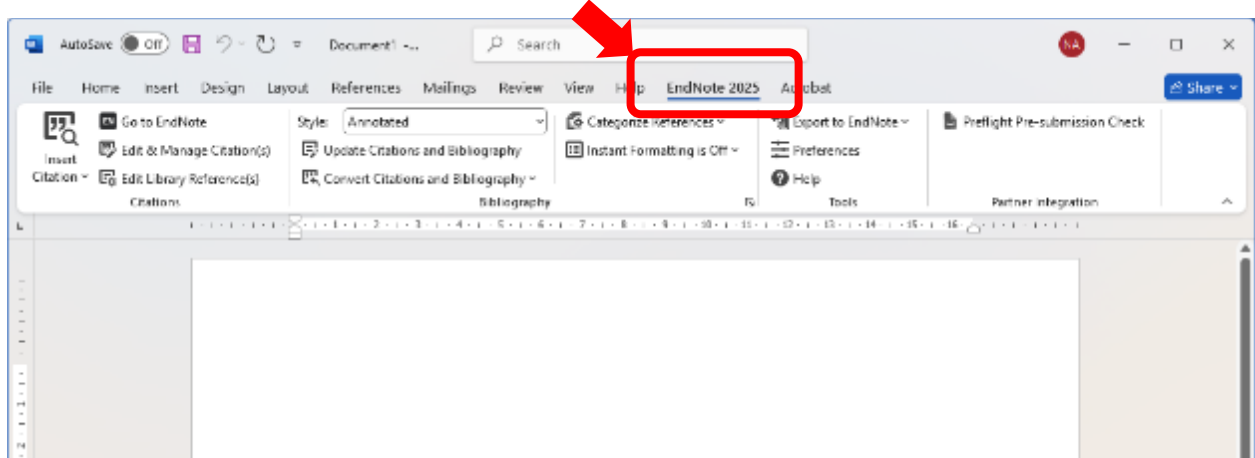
AutoSave Off Document1 -... Search NA

File Home Insert Design Layout References Mailings Review View Help EndNote 2025 Acrobat Share

Insert Citation Go to EndNote Edit & Manage Citation(s) Edit Library Reference(s) Citations

Style: Annotated Update Citations and Bibliography Convert Citations and Bibliography Categorize References Instant Formatting is Off Bibliography

Export to EndNote Preferences Help Tools

Preflight Pre-submission Check Partner integration

1 2 3 4 5 6 7 8 9 10 11 12 13 14 15 16